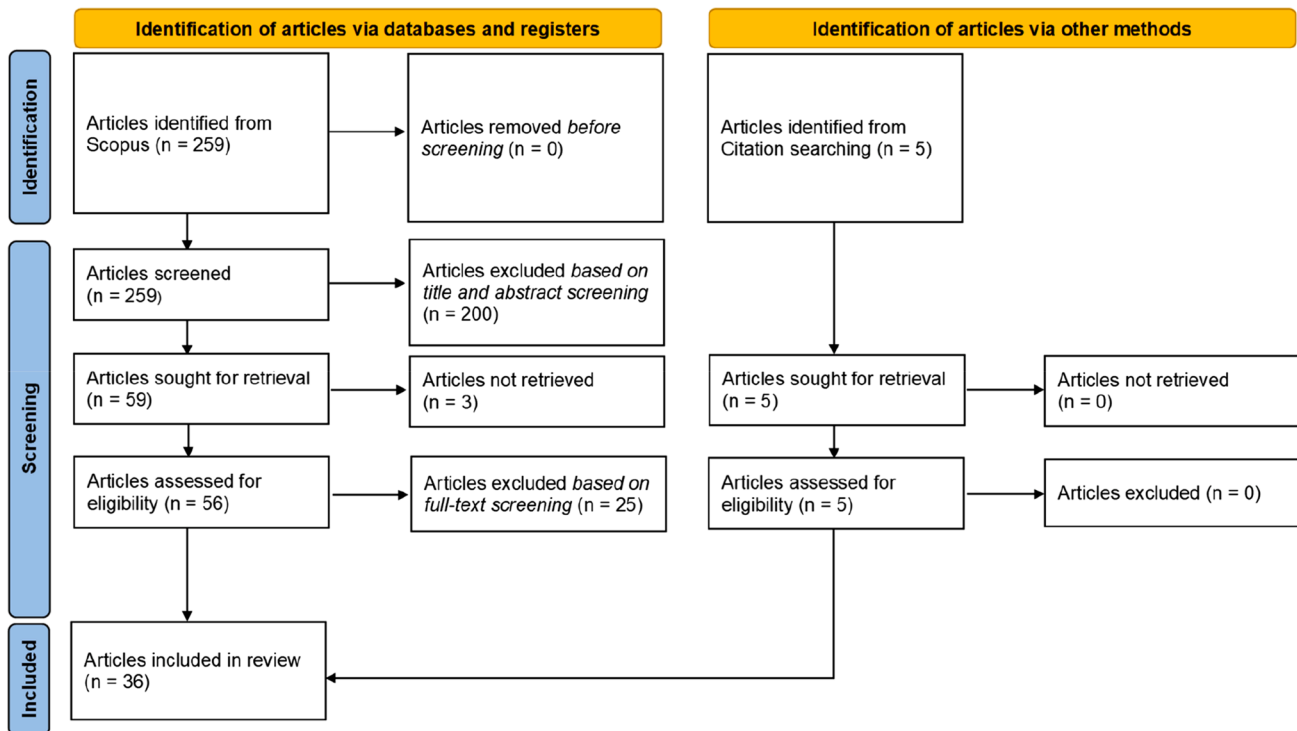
Identification of articles via databases and registers

Identification of articles via other methods

Identification

Articles identified from Scopus (n = 259)

Articles removed *before screening* (n = 0)

Articles identified from Citation searching (n = 5)

Screening

Articles screened (n = 259)

Articles excluded *based on title and abstract screening* (n = 200)

Articles sought for retrieval (n = 59)

Articles not retrieved (n = 3)

Articles sought for retrieval (n = 5)

Articles not retrieved (n = 0)

Articles assessed for eligibility (n = 56)

Articles excluded *based on full-text screening* (n = 25)

Articles assessed for eligibility (n = 5)

Articles excluded (n = 0)

Included

Articles included in review (n = 36)